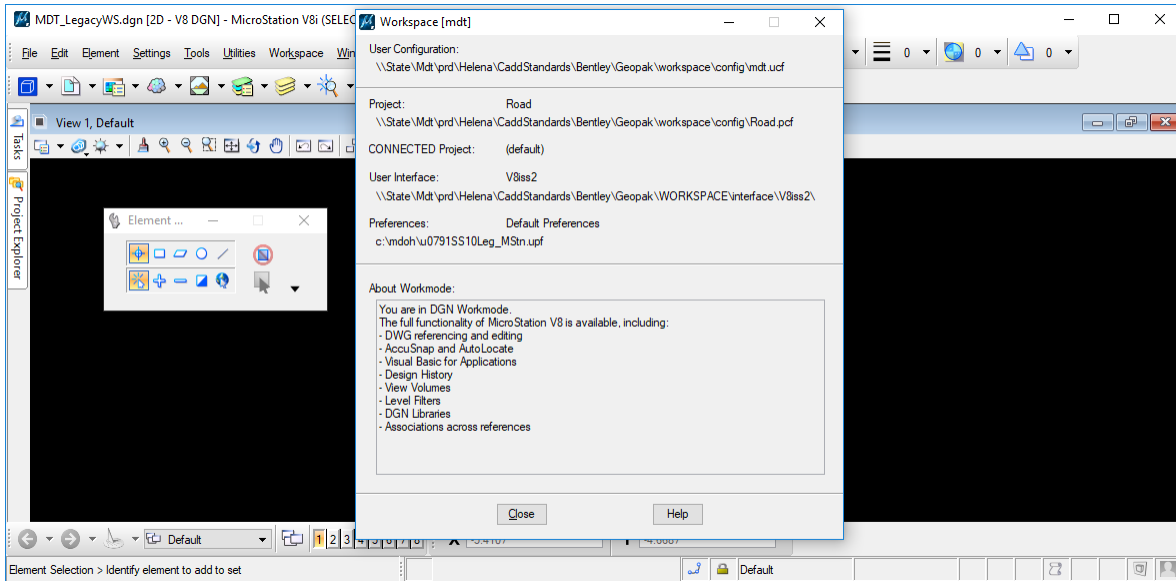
MDT_LegacyWS.dgn [2D - V8 DGN] - MicroStation V8i (SELEC

File Edit Element Settings Tools Utilities Workspace Win

0 0 0

View 1, Default

Tasks

Project Explorer

Element ...

Workspace [mdt]

User Configuration:
\\State\Mdt\prd\Helena\CaddStandards\Bentley\Geopak\workspace\config\mdt.ucf

Project: Road
\\State\Mdt\prd\Helena\CaddStandards\Bentley\Geopak\workspace\config\Road.pcf

CONNECTED Project: (default)

User Interface: V8iss2
\\State\Mdt\prd\Helena\CaddStandards\Bentley\Geopak\WORKSPACE\interface\V8iss2\

Preferences: Default Preferences
c:\mdoh\u0791SS10Leg_MStn.upf

About Workmode:

You are in DGN Workmode.
The full functionality of MicroStation V8 is available, including:
- DWG referencing and editing
- AccuSnap and AutoLocate
- Visual Basic for Applications
- Design History
- View Volumes
- Level Filters
- DGN Libraries
- Associations across references

Close Help

Default

1 2 3 4 5 6 7 8

X -3.4107 Y -4.6667

Element Selection > Identify element to add to set

Default